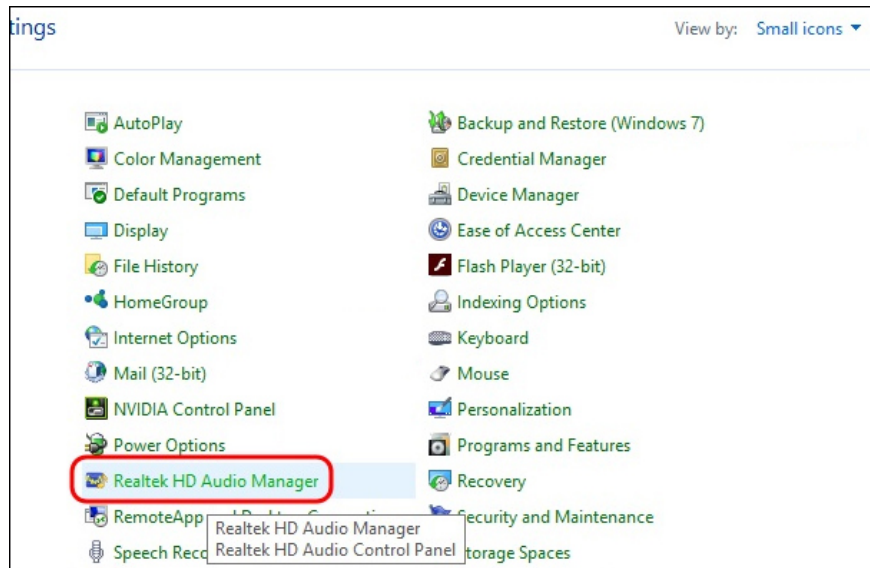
tings

View by: Small icons ▼

AutoPlay
Color Management
Default Programs
Display
File History
HomeGroup
Internet Options
Mail (32-bit)
NVIDIA Control Panel
Power Options
Realtek HD Audio Manager
RemoteApp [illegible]
Speech Reco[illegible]

Backup and Restore (Windows 7)
Credential Manager
Device Manager
Ease of Access Center
Flash Player (32-bit)
Indexing Options
Keyboard
Mouse
Personalization
Programs and Features
Recovery
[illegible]ecurity and Maintenance
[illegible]torage Spaces

Realtek HD Audio Manager
Realtek HD Audio Control Panel